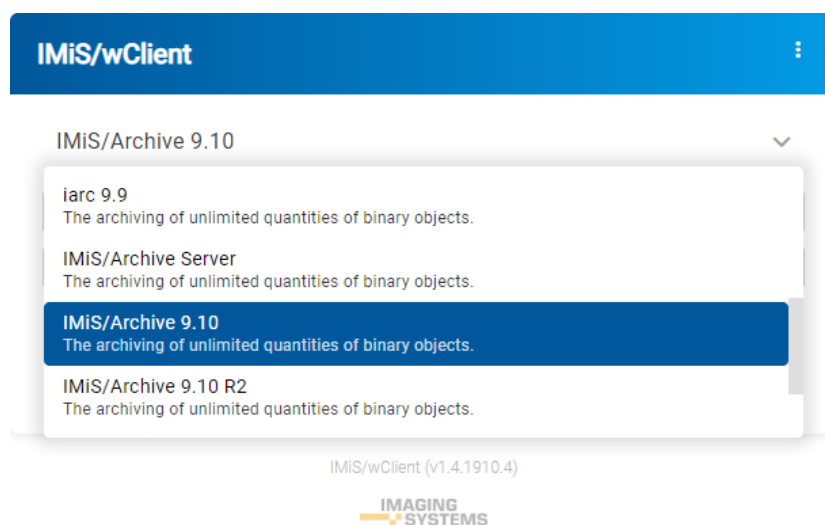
IMiS/wClient

IMiS/Archive 9.10

iarc 9.9
The archiving of unlimited quantities of binary objects.

IMiS/Archive Server
The archiving of unlimited quantities of binary objects.

IMiS/Archive 9.10
The archiving of unlimited quantities of binary objects.

IMiS/Archive 9.10 R2
The archiving of unlimited quantities of binary objects.

IMiS/wClient (v1.4.1910.4)

IMAGING SYSTEMS